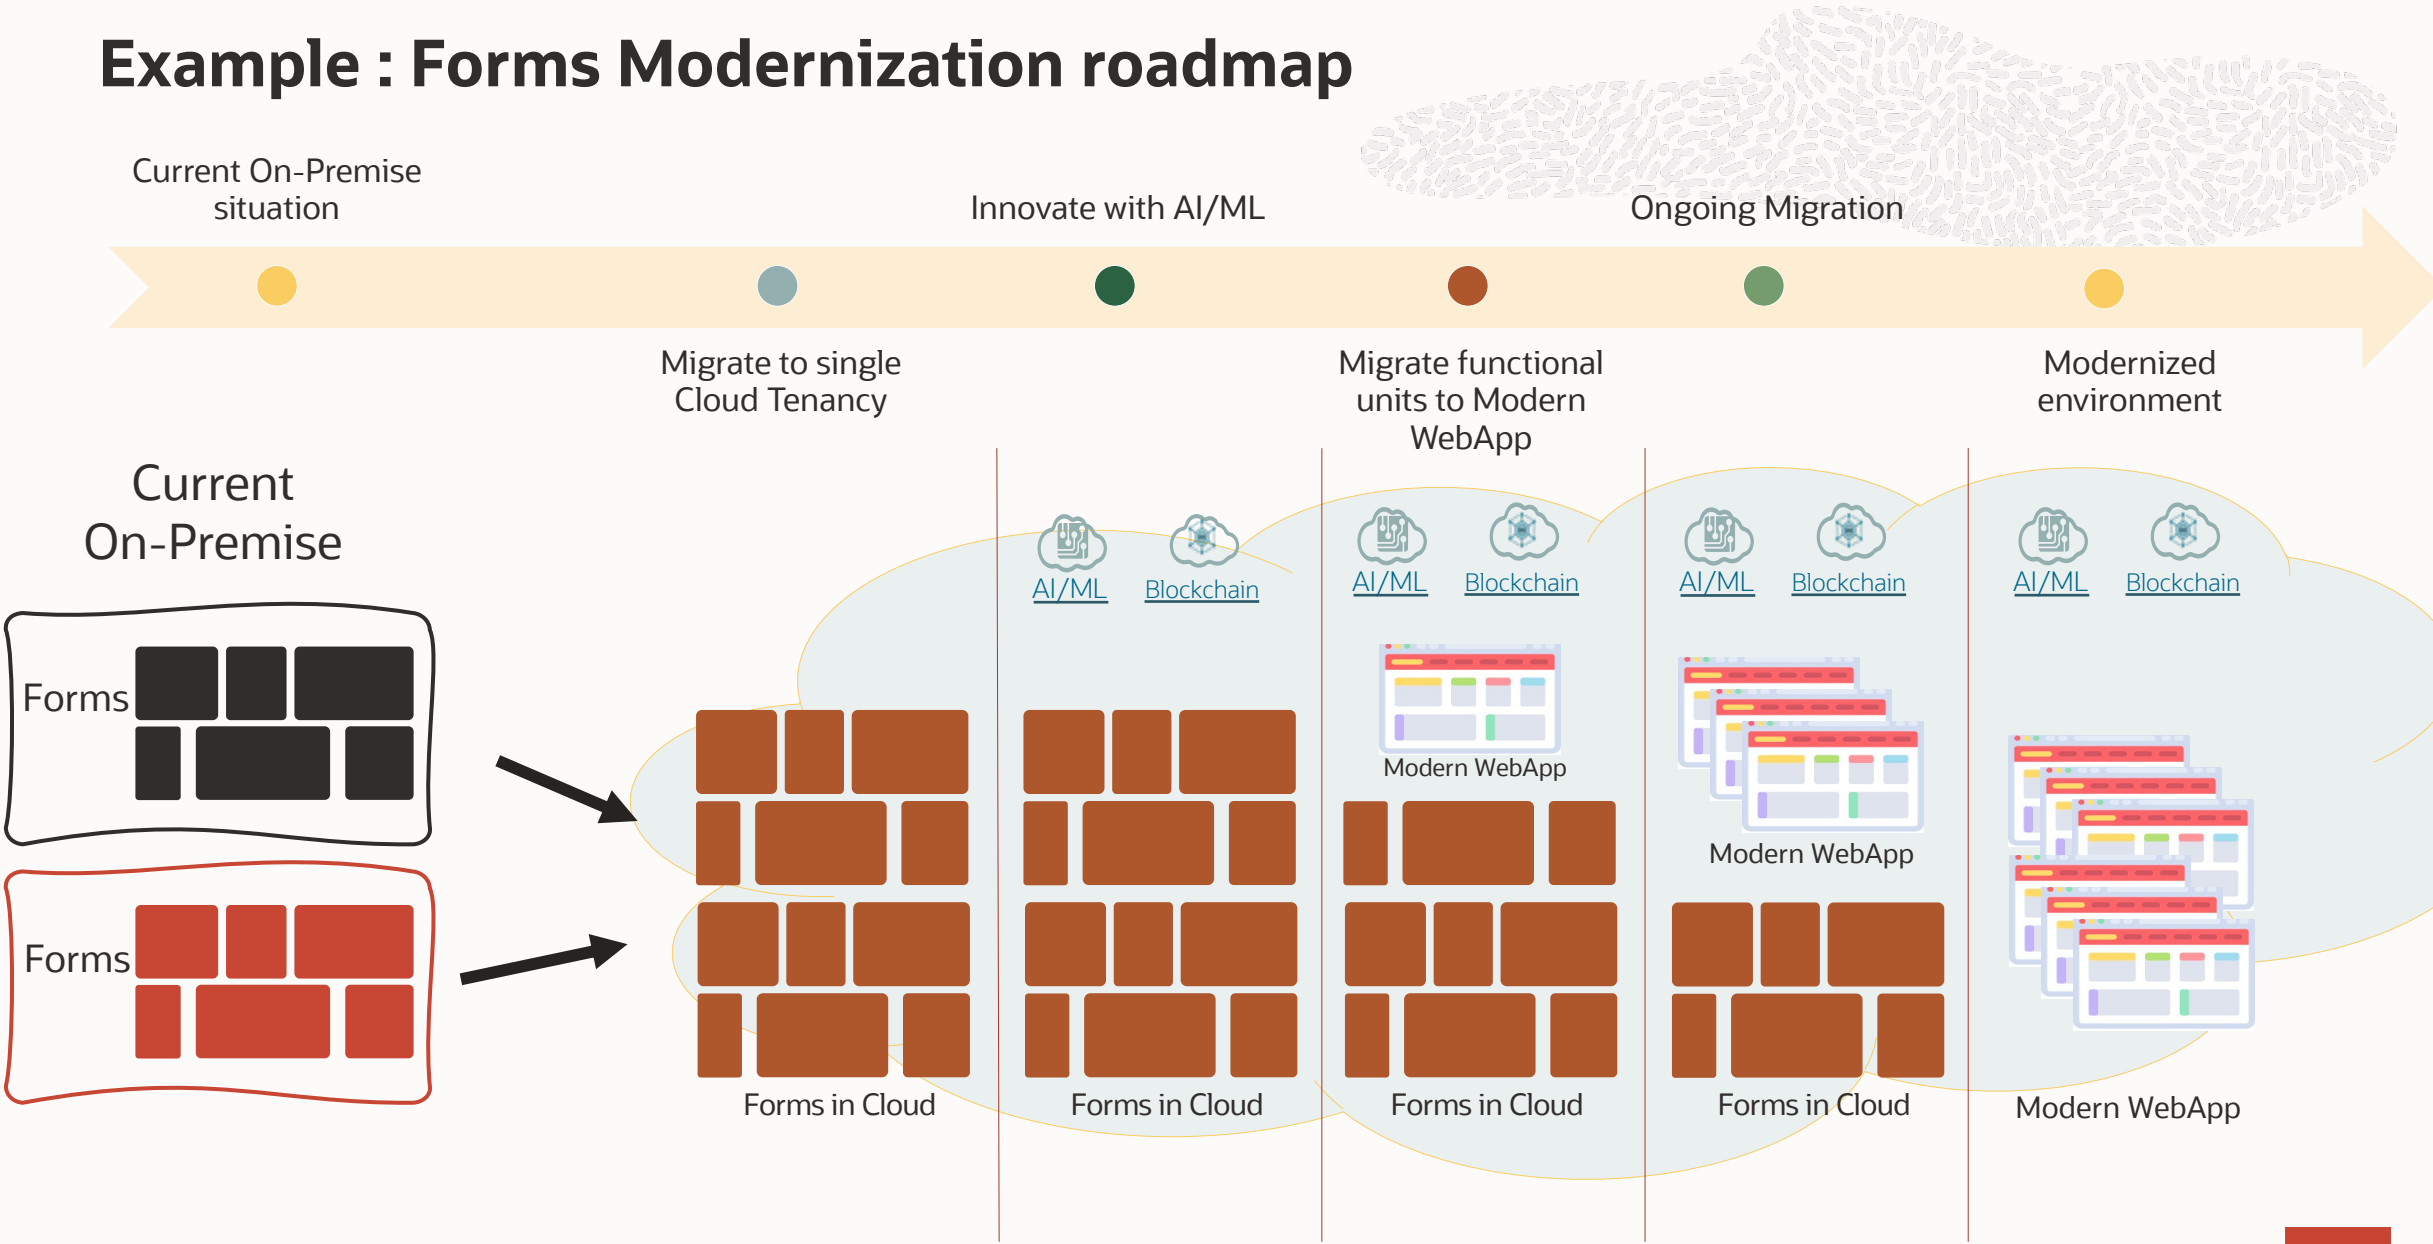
Example : Forms Modernization roadmap

Current On-Premise situation

Innovate with AI/ML

Ongoing Migration

Migrate to single Cloud Tenancy

Migrate functional units to Modern WebApp

Modernized environment

Current On-Premise

Forms

Forms

AI/ML Blockchain

AI/ML Blockchain

AI/ML Blockchain

AI/ML Blockchain

Modern WebApp

Modern WebApp

Forms in Cloud

Forms in Cloud

Forms in Cloud

Forms in Cloud

Modern WebApp